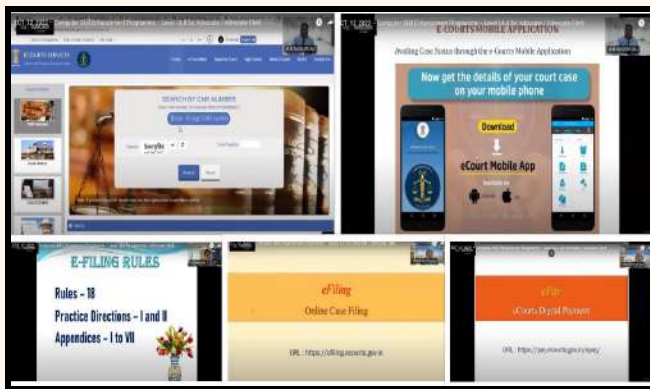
Computer Skill Enhancement Programme - Level I & II for Advocates / Advocate Clerk

E-COURTS SERVICES

SEARCH BY CNR NUMBER

Search

E-COURTS MOBILE APPLICATION

Availing Case Status through the e-Courts Mobile Application

Now get the details of your court case on your mobile phone

Download

eCourt Mobile App

E-FILING RULES

Rules - 18

Practice Directions - I and II

Appendices - I to VII

eFiling

Online Case Filing

URL : https://efiling.ecourts.gov.in

ePay

eCourts Digital Payment

URL : https://pay.ecourts.gov.in/epay/